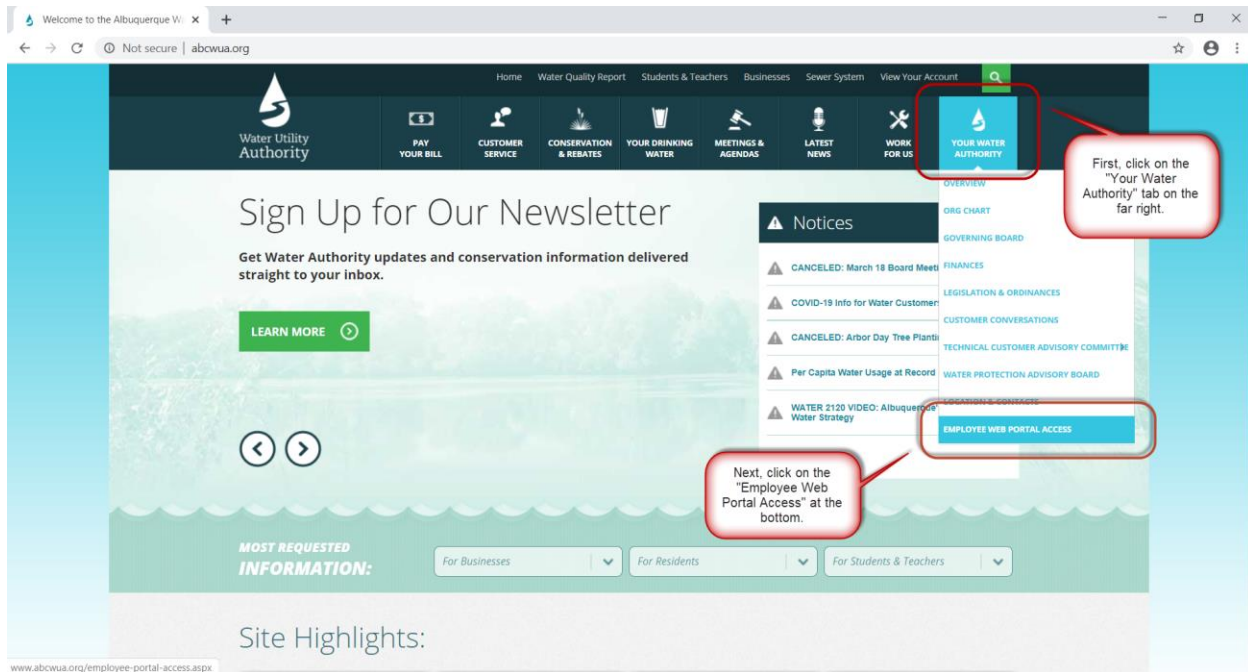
Welcome to the Albuquerque W

Not secure | abcwua.org

Home Water Quality Report Students & Teachers Businesses Sewer System View Your Account

Water Utility Authority

PAY YOUR BILL
CUSTOMER SERVICE
CONSERVATION & REBATES
YOUR DRINKING WATER
MEETINGS & AGENDAS
LATEST NEWS
WORK FOR US
YOUR WATER AUTHORITY

First, click on the "Your Water Authority" tab on the far right.

Sign Up for Our Newsletter

Get Water Authority updates and conservation information delivered straight to your inbox.

LEARN MORE

Notices

CANCELED: March 18 Board Meeti
COVID-19 Info for Water Customer
CANCELED: Arbor Day Tree Planti
Per Capita Water Usage at Record
WATER 2120 VIDEO: Albuquerque' Water Strategy

OVERVIEW
ORG CHART
GOVERNING BOARD
FINANCES
LEGISLATION & ORDINANCES
CUSTOMER CONVERSATIONS
TECHNICAL CUSTOMER ADVISORY COMMITTEE
WATER PROTECTION ADVISORY BOARD
LOCATION & CONTACTS
EMPLOYEE WEB PORTAL ACCESS

Next, click on the "Employee Web Portal Access" at the bottom.

MOST REQUESTED INFORMATION:

For Businesses
For Residents
For Students & Teachers

Site Highlights:

www.abcwua.org/employee-portal-access.aspx